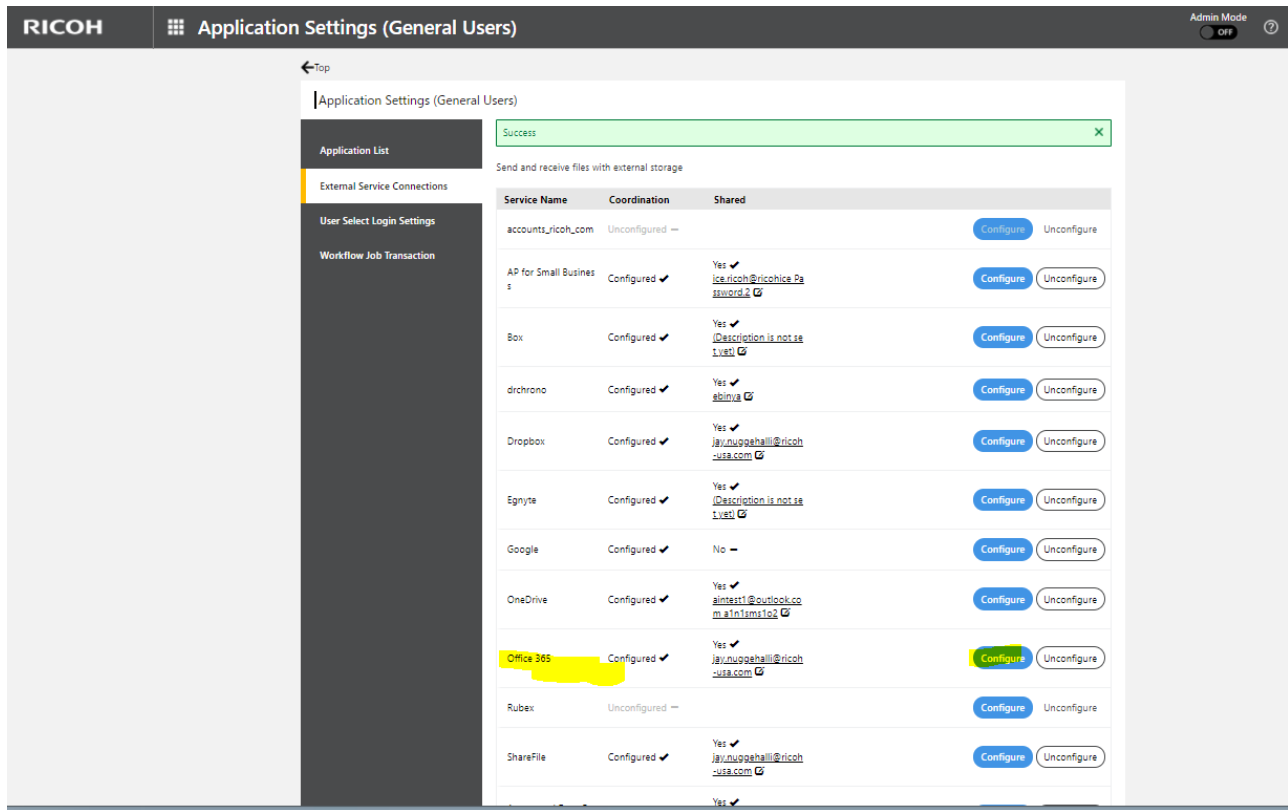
RICOH Application Settings (General Users)

Admin Mode
OFF

←Top

Application Settings (General Users)

Application List
External Service Connections
User Select Login Settings
Workflow Job Transaction

Success ×

Send and receive files with external storage

| Service Name | Coordination | Shared | | |
|---|---|---|---|---|
| accounts_ricoh_com | Unconfigured — | | Configure | Unconfigure |
| AP for Small Business | Configured ✔ | Yes ✔ ice.ricoh@ricohice Password.2 | Configure | Unconfigure |
| Box | Configured ✔ | Yes ✔ (Description is not set yet) | Configure | Unconfigure |
| drchrono | Configured ✔ | Yes ✔ ebinya | Configure | Unconfigure |
| Dropbox | Configured ✔ | Yes ✔ jay.nuggehalli@ricoh-usa.com | Configure | Unconfigure |
| Egnyte | Configured ✔ | Yes ✔ (Description is not set yet) | Configure | Unconfigure |
| Google | Configured ✔ | No — | Configure | Unconfigure |
| OneDrive | Configured ✔ | Yes ✔ aintest1@outlook.com a1n1sms1o2 | Configure | Unconfigure |
| Office 365 | Configured ✔ | Yes ✔ jay.nuggehalli@ricoh-usa.com | Configure | Unconfigure |
| Rubex | Unconfigured — | | Configure | Unconfigure |
| ShareFile | Configured ✔ | Yes ✔ jay.nuggehalli@ricoh-usa.com | Configure | Unconfigure |
| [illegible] | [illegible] | Yes ✔ | | |